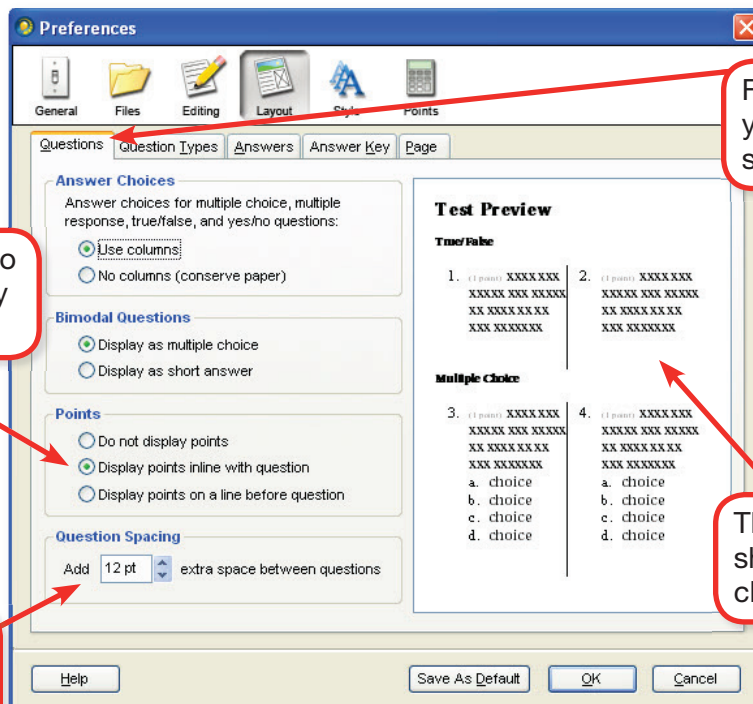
Preferences

General Files Editing Layout Style Points

Questions Question Types Answers Answer Key Page

Answer Choices
Answer choices for multiple choice, multiple response, true/false, and yes/no questions:
Use columns
No columns (conserve paper)

Bimodal Questions
Display as multiple choice
Display as short answer

Points
Do not display points
Display points inline with question
Display points on a line before question

Question Spacing
Add 12 pt extra space between questions

Test Preview
True/False
1. (1 point) XXXX XXX XXXXX XXX XXXXX XX XXXX XX XX XXX XXXXXXX
2. (1 point) XXXX XXX XXXXX XXX XXXXX XX XXXX XX XX XXX XXXXXXX

Multiple Choice
3. (1 point) XXXX XXX XXXXX XXX XXXXX XX XXXX XX XX XXX XXXXXXX
a. choice
b. choice
c. choice
d. choice
4. (1 point) XXXX XXX XXXXX XXX XXXXX XX XXXX XX XX XXX XXXXXXX
a. choice
b. choice
c. choice
d. choice

Help Save As Default OK Cancel

F
y
s

o
y

Th
sh
cl